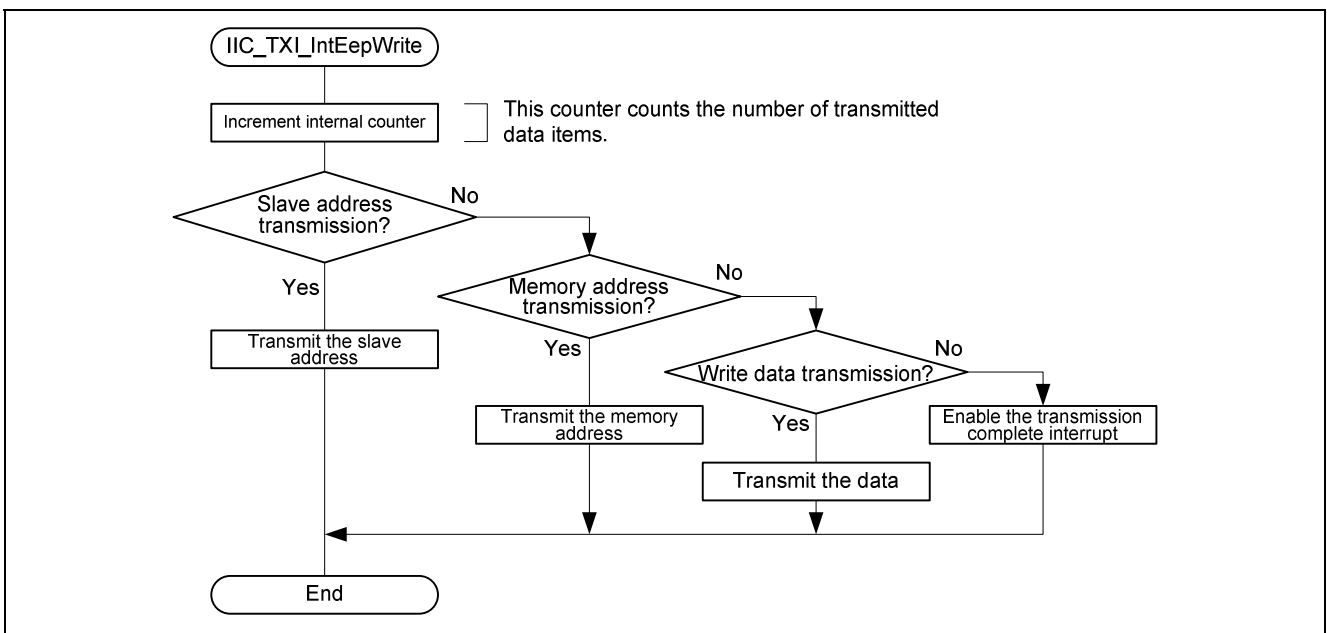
IIC_TXI_IntEepWrite

Increment internal counter

This counter counts the number of transmitted data items.

Slave address transmission?

No

Yes

Transmit the slave address

Memory address transmission?

No

Yes

Transmit the memory address

Write data transmission?

No

Yes

Transmit the data

Enable the transmission complete interrupt

End